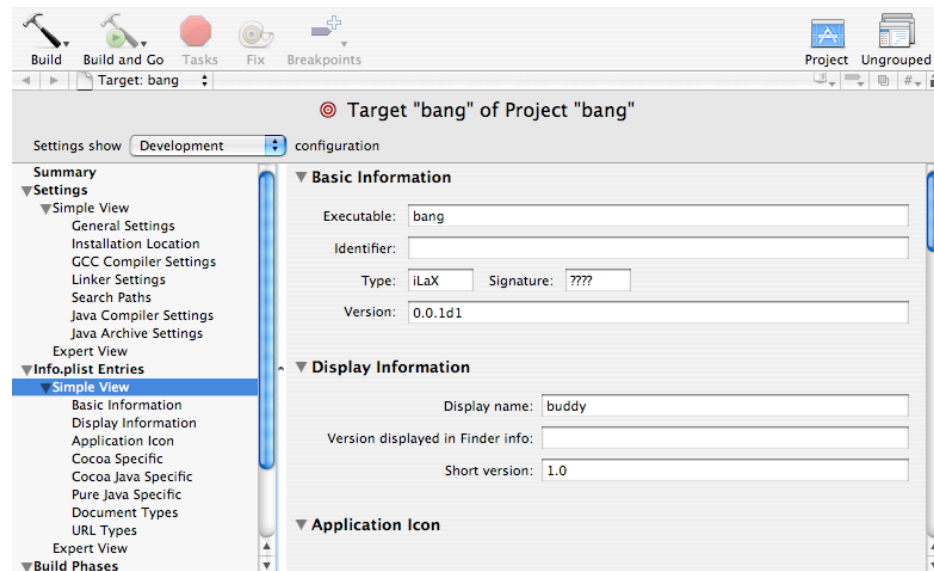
Build Build and Go Tasks Fix Breakpoints Project Ungrouped

Target: bang

Target "bang" of Project "bang"

Settings show Development configuration

Summary
Settings
Simple View
General Settings
Installation Location
GCC Compiler Settings
Linker Settings
Search Paths
Java Compiler Settings
Java Archive Settings
Expert View
Info.plist Entries
Simple View
Basic Information
Display Information
Application Icon
Cocoa Specific
Cocoa Java Specific
Pure Java Specific
Document Types
URL Types
Expert View
Build Phases

Basic Information

Executable: bang
Identifier:
Type: iLaX Signature: ????
Version: 0.0.1d1

Display Information

Display name: buddy
Version displayed in Finder info:
Short version: 1.0

Application Icon